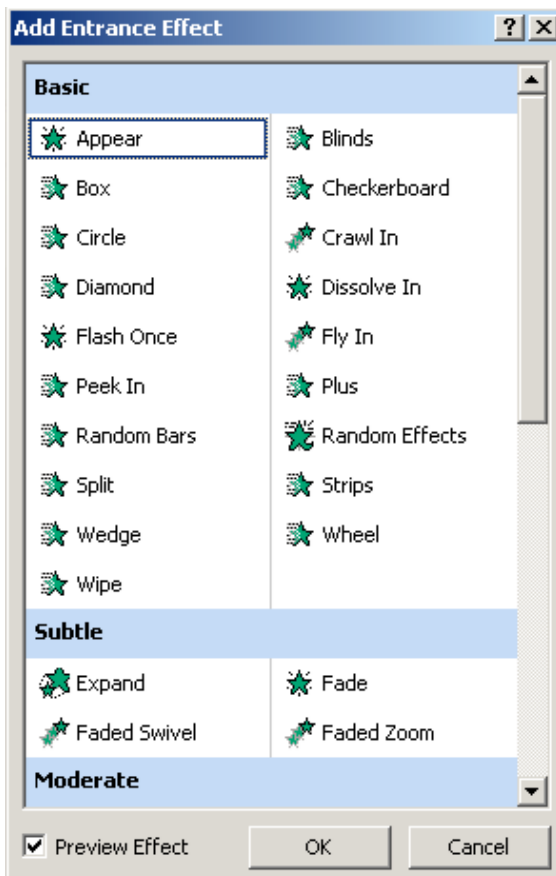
Add Entrance Effect ? X

Basic

Appear
Blinds
Box
Checkerboard
Circle
Crawl In
Diamond
Dissolve In
Flash Once
Fly In
Peek In
Plus
Random Bars
Random Effects
Split
Strips
Wedge
Wheel
Wipe

Subtle

Expand
Fade
Faded Swivel
Faded Zoom

Moderate

Preview Effect
OK
Cancel